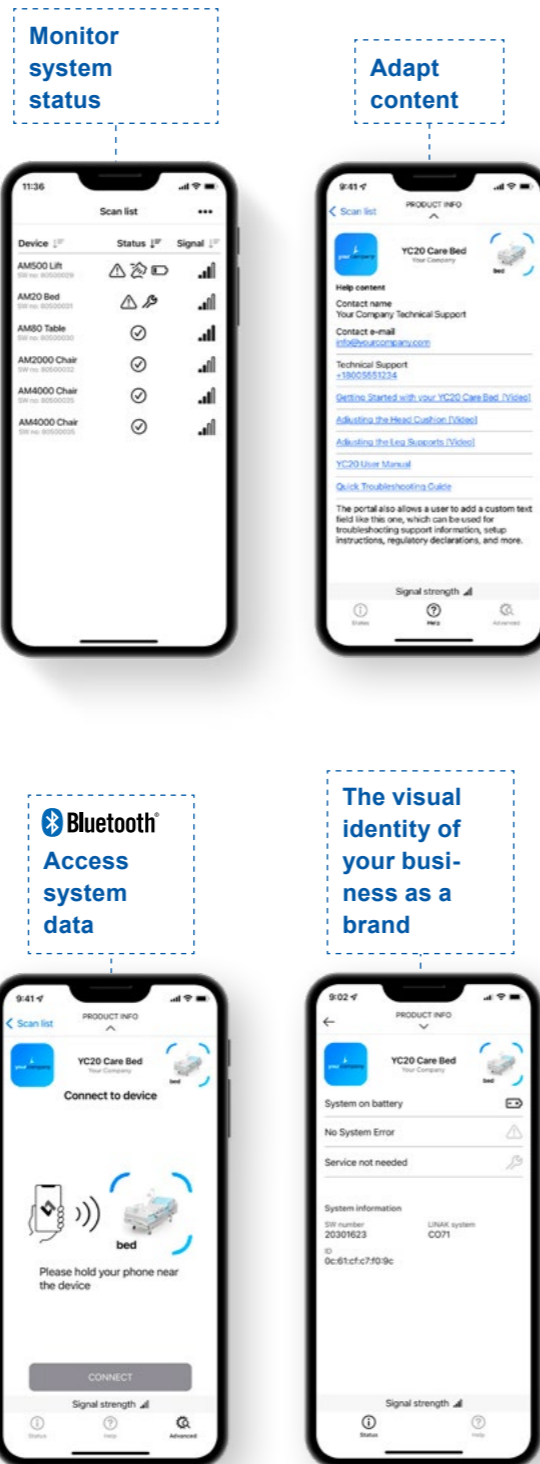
Monitor system status

11:36

Scan list

Device | Status | Signal

AM500 Lift
SW no. 80500029

AM20 Bed
SW no. 80500031

AM80 Table
SW no. 80500030

AM2000 Chair
SW no. 80500032

AM4000 Chair
SW no. 80500035

AM4000 Chair
SW no. 80500035

Adapt content

9:41

Scan list

PRODUCT INFO

your company

YC20 Care Bed
Your Company

bed

Help content

Contact name
Your Company Technical Support

Contact e-mail
info@yourcompany.com

Technical Support
+18005551234

Getting Started with your YC20 Care Bed [Video]

Adjusting the Head Cushion [Video]

Adjusting the Leg Supports [Video]

YC20 User Manual

Quick Troubleshooting Guide

The portal also allows a user to add a custom text field like this one, which can be used for troubleshooting support information, setup instructions, regulatory declarations, and more.

Signal strength

Status Help Advanced

Bluetooth
Access system data

9:41

Scan list

PRODUCT INFO

your company

YC20 Care Bed
Your Company

bed

Connect to device

bed

Please hold your phone near the device

CONNECT

Signal strength

Status Help Advanced

The visual identity of your business as a brand

9:02

PRODUCT INFO

your company

YC20 Care Bed
Your Company

bed

System on battery

No System Error

Service not needed

System information

SW number
20301623

LINAK system
CO71

ID
0c:61:cf:c7:f0:9c

Signal strength

Status Help